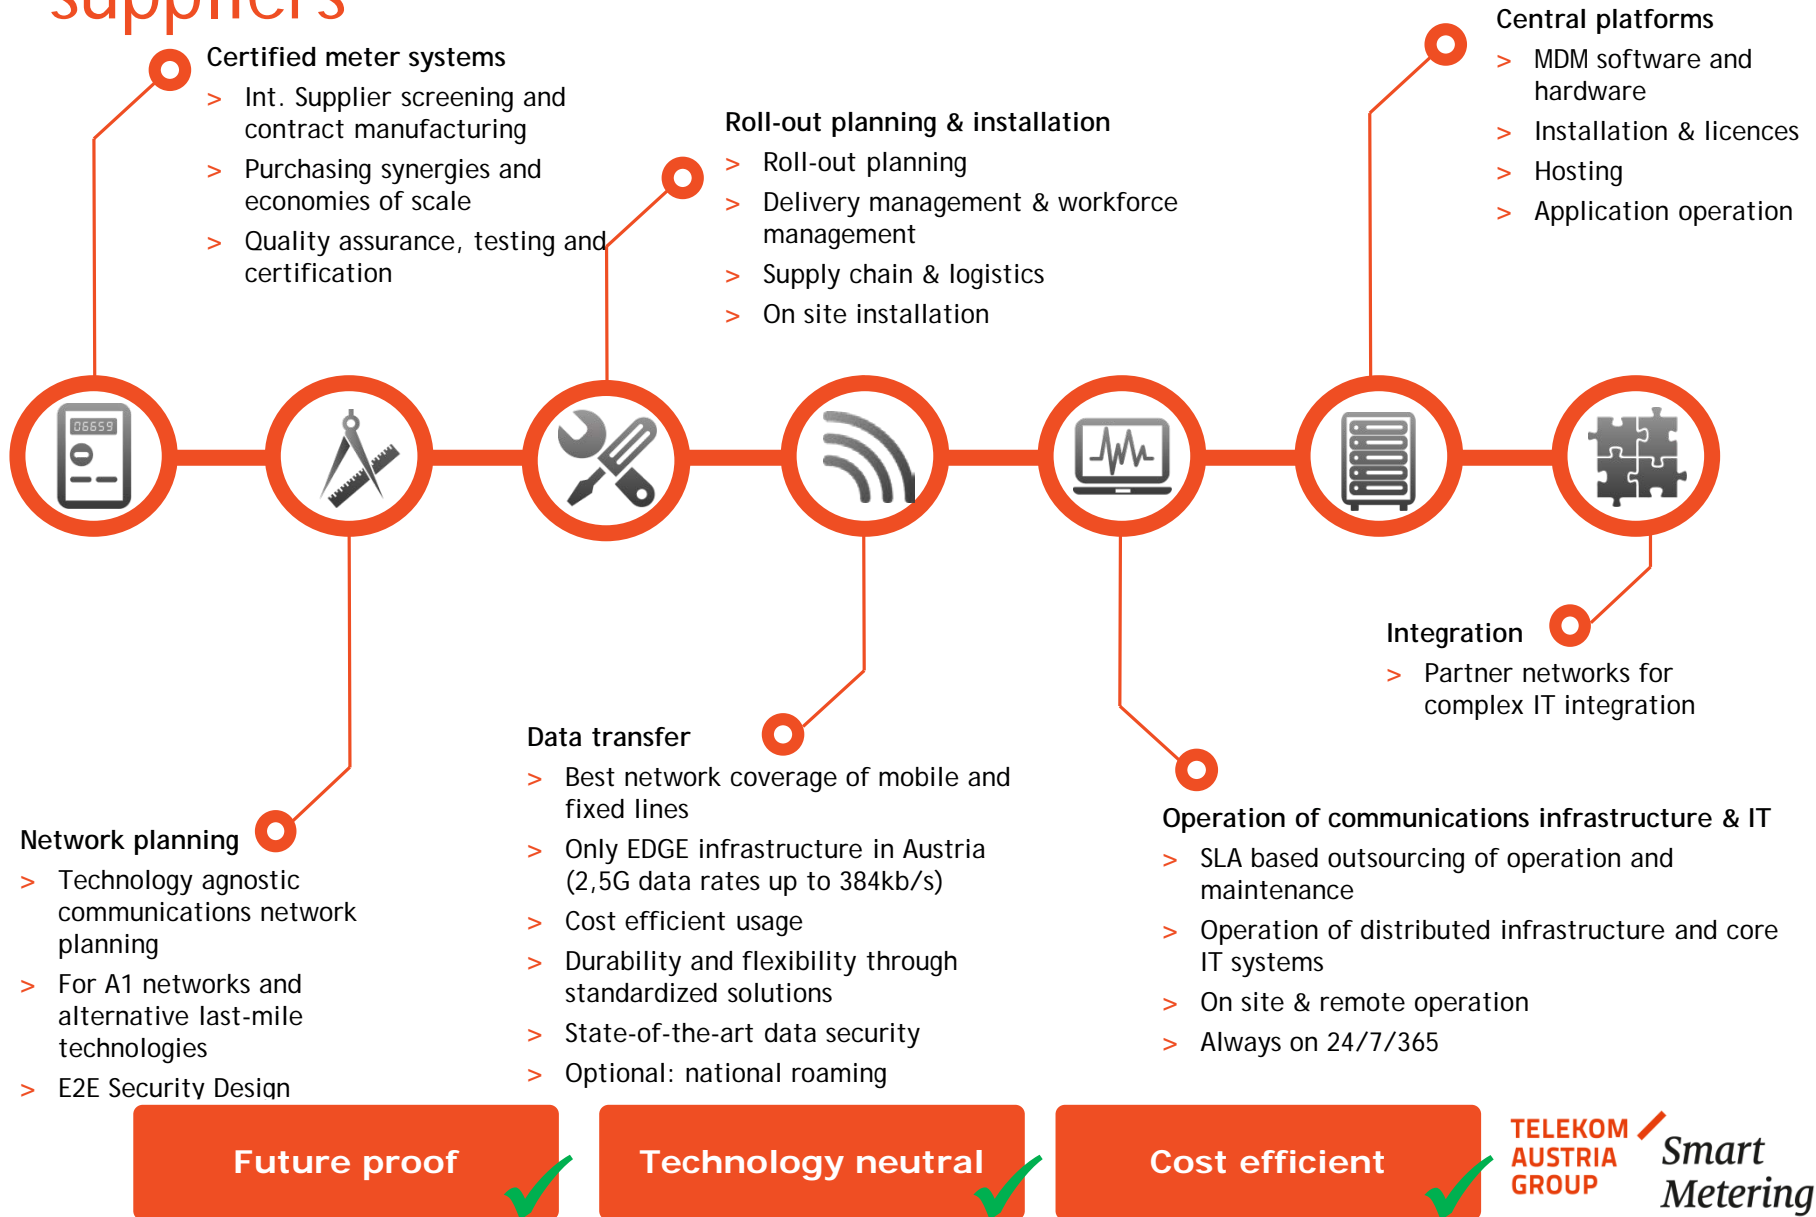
suppliers

Certified meter systems
> Int. Supplier screening and contract manufacturing
> Purchasing synergies and economies of scale
> Quality assurance, testing and certification

Roll-out planning & installation
> Roll-out planning
> Delivery management & workforce management
> Supply chain & logistics
> On site installation

Central platforms
> MDM software and hardware
> Installation & licences
> Hosting
> Application operation

06659

Integration
> Partner networks for complex IT integration

Network planning
> Technology agnostic communications network planning
> For A1 networks and alternative last-mile technologies
> E2E Security Design

Data transfer
> Best network coverage of mobile and fixed lines
> Only EDGE infrastructure in Austria (2,5G data rates up to 384kb/s)
> Cost efficient usage
> Durability and flexibility through standardized solutions
> State-of-the-art data security
> Optional: national roaming

Operation of communications infrastructure & IT
> SLA based outsourcing of operation and maintenance
> Operation of distributed infrastructure and core IT systems
> On site & remote operation
> Always on 24/7/365

Future proof

Technology neutral

Cost efficient

TELEKOM AUSTRIA GROUP

Smart Metering